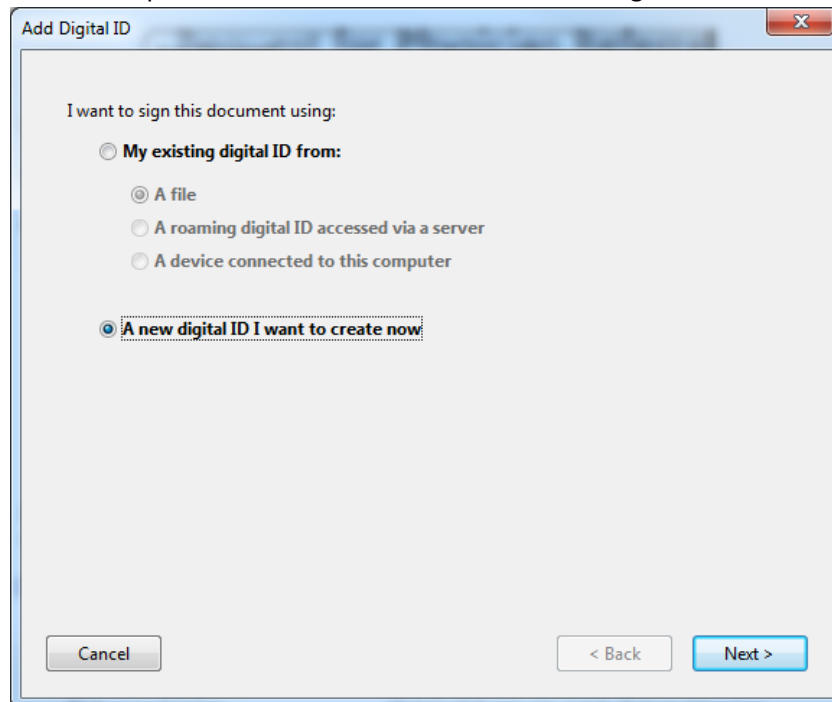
Add Digital ID

I want to sign this document using:

My existing digital ID from:

A file

A roaming digital ID accessed via a server

A device connected to this computer

A new digital ID I want to create now

Cancel

< Back

Next >